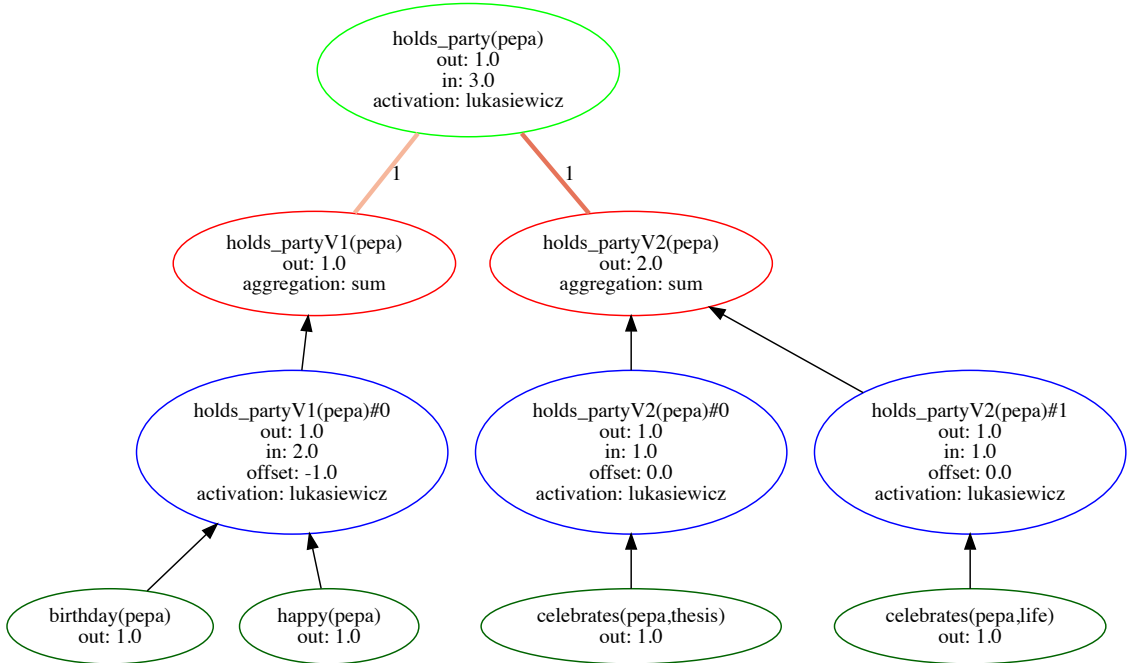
holds_party(pepa)
out: 1.0
in: 3.0
activation: lukasiewicz

1

1

holds_partyV1(pepa)
out: 1.0
aggregation: sum

holds_partyV2(pepa)
out: 2.0
aggregation: sum

holds_partyV1(pepa)#0
out: 1.0
in: 2.0
offset: -1.0
activation: lukasiewicz

holds_partyV2(pepa)#0
out: 1.0
in: 1.0
offset: 0.0
activation: lukasiewicz

holds_partyV2(pepa)#1
out: 1.0
in: 1.0
offset: 0.0
activation: lukasiewicz

birthday(pepa)
out: 1.0

happy(pepa)
out: 1.0

celebrates(pepa,thesis)
out: 1.0

celebrates(pepa,life)
out: 1.0